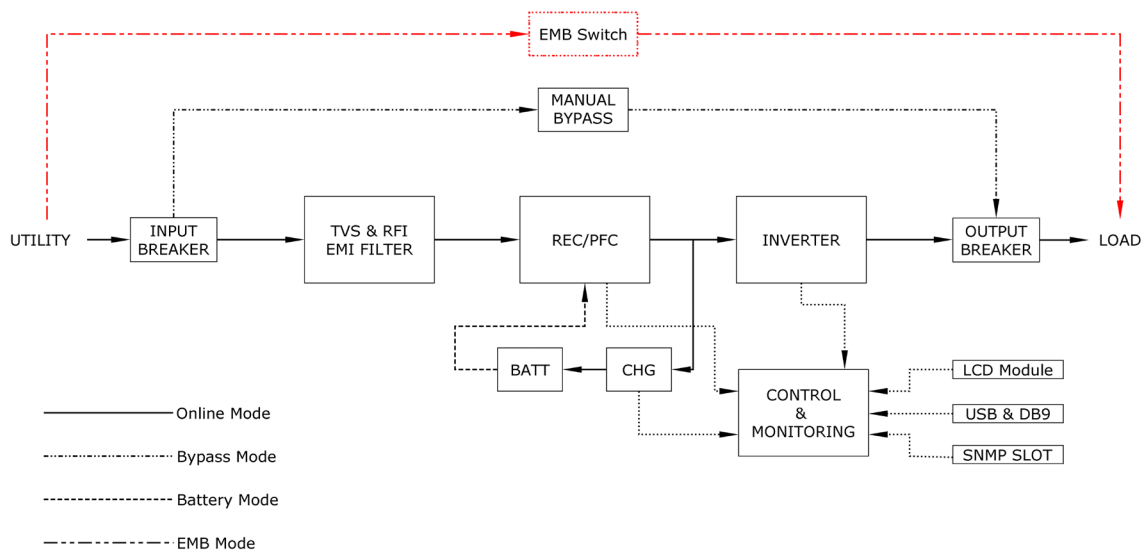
EMB Switch

MANUAL BYPASS

UTILITY

INPUT BREAKER

TVS & RFI EMI FILTER

REC/PFC

INVERTER

OUTPUT BREAKER

LOAD

BATT

CHG

CONTROL & MONITORING

LCD Module

USB & DB9

SNMP SLOT

Online Mode

Bypass Mode

Battery Mode

EMB Mode